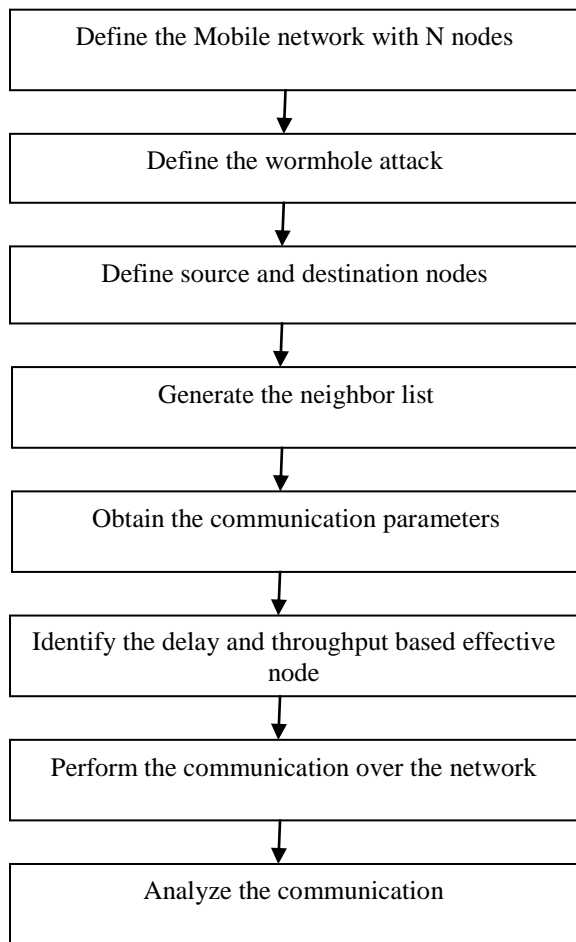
Define the Mobile network with N nodes

Define the wormhole attack

Define source and destination nodes

Generate the neighbor list

Obtain the communication parameters

Identify the delay and throughput based effective node

Perform the communication over the network

Analyze the communication